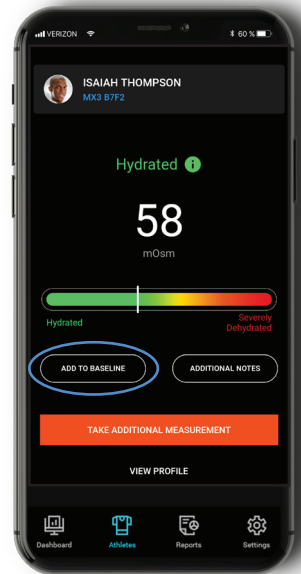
VERIZON
60 %

ISAIAH THOMPSON
MX3 B7F2

Hydrated i

58
mOsm

Hydrated
Severely Dehydrated

ADD TO BASELINE
ADDITIONAL NOTES

TAKE ADDITIONAL MEASUREMENT

VIEW PROFILE

Dashboard
Athletes
Reports
Settings